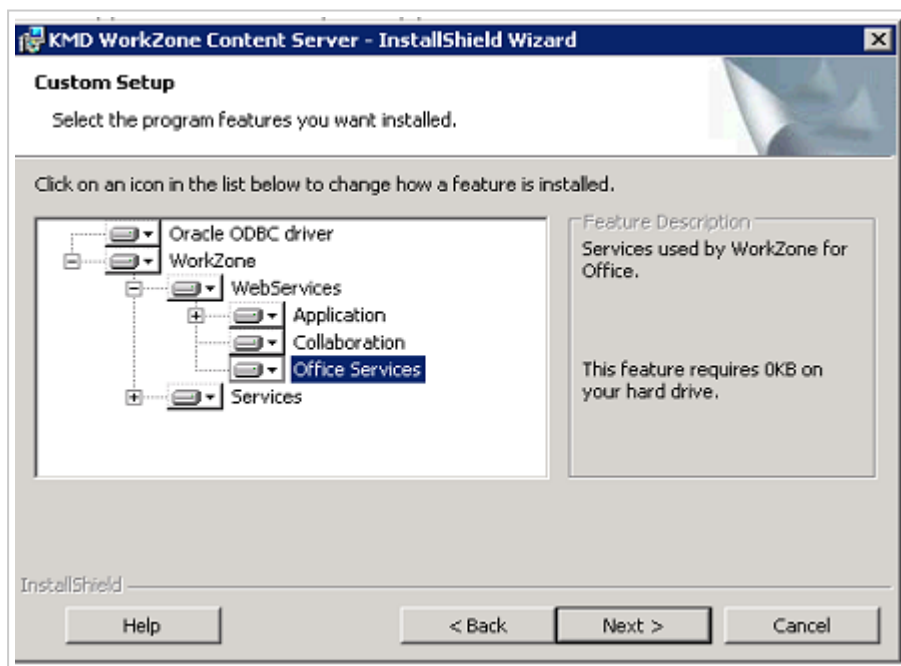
KMD WorkZone Content Server - InstallShield Wizard

Custom Setup

Select the program features you want installed.

Click on an icon in the list below to change how a feature is installed.

Oracle ODBC driver
WorkZone
WebServices
Application
Collaboration
Office Services
Services

Feature Description

Services used by WorkZone for Office.

This feature requires 0KB on your hard drive.

InstallShield

Help

< Back

Next >

Cancel